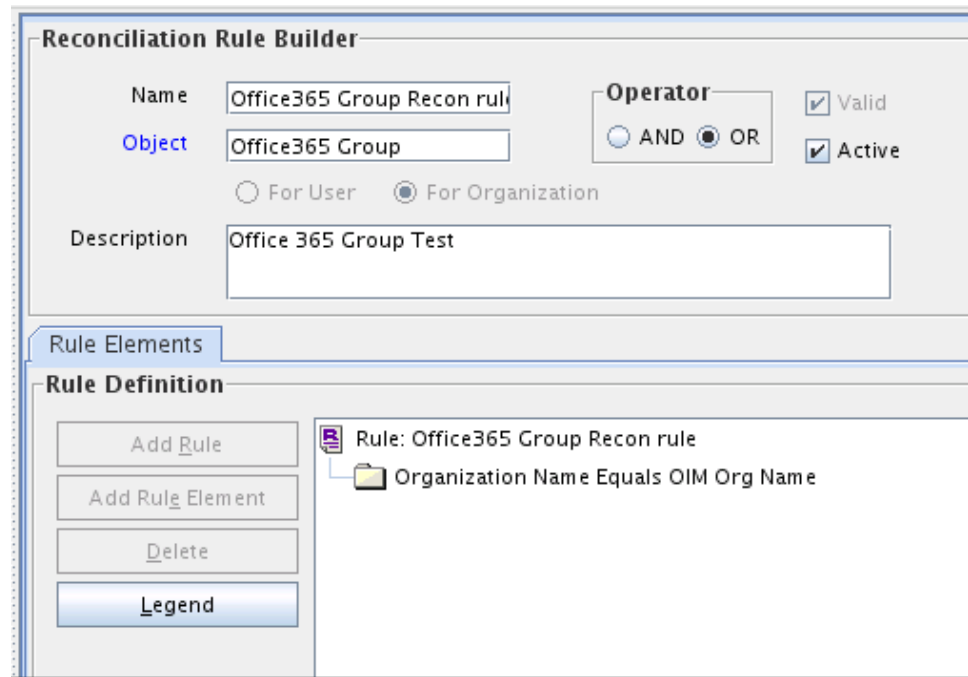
Reconciliation Rule Builder

Name Office365 Group Recon rul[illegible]

Object Office365 Group

Operator
AND OR

Valid
Active

For User For Organization

Description Office 365 Group Test

Rule Elements

Rule Definition

Add Rule
Add Rule Element
Delete
Legend

Rule: Office365 Group Recon rule
Organization Name Equals OIM Org Name